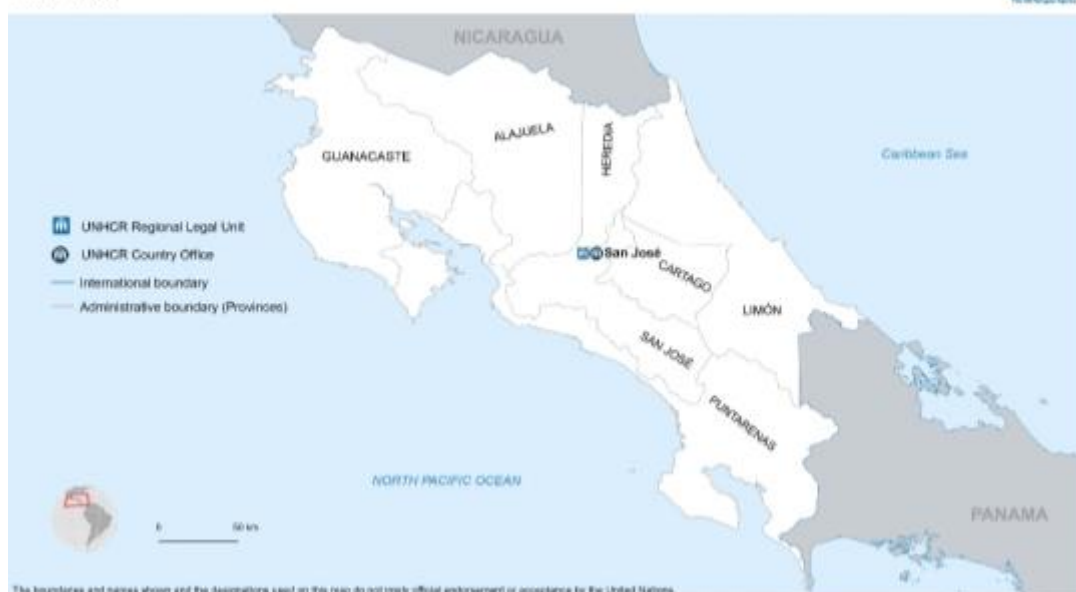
NICARAGUA

ALAJUELA

HEREDIA

GUANACASTE

Caribbean Sea

UNHCR Regional Legal Unit

UNHCR Country Office

International boundary

Administrative boundary (Provinces)

San José

CARTAGO

LIMÓN

SAN JOSE

PUNTARENAS

NORTH PACIFIC OCEAN

PANAMA

0 50 km

The boundaries and names shown and the designations used on this map do not imply official endorsement or acceptance by the United Nations.